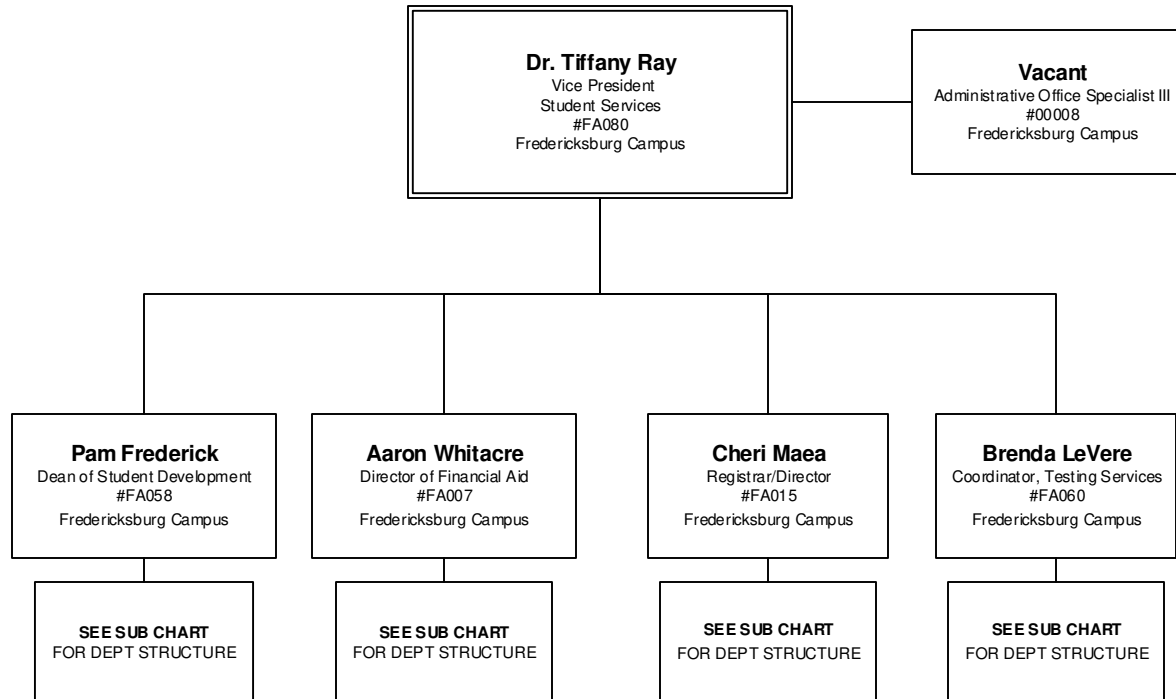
Dr. Tiffany Ray
Vice President
Student Services
#FA080
Fredericksburg Campus

Vacant
Administrative Office Specialist III
#00008
Fredericksburg Campus

Pam Frederick
Dean of Student Development
#FA058
Fredericksburg Campus

Aaron Whitacre
Director of Financial Aid
#FA007
Fredericksburg Campus

Cheri Maea
Registrar/Director
#FA015
Fredericksburg Campus

Brenda LeVere
Coordinator, Testing Services
#FA060
Fredericksburg Campus

SEE SUB CHART
FOR DEPT STRUCTURE

SEE SUB CHART
FOR DEPT STRUCTURE

SEE SUB CHART
FOR DEPT STRUCTURE

SEE SUB CHART
FOR DEPT STRUCTURE